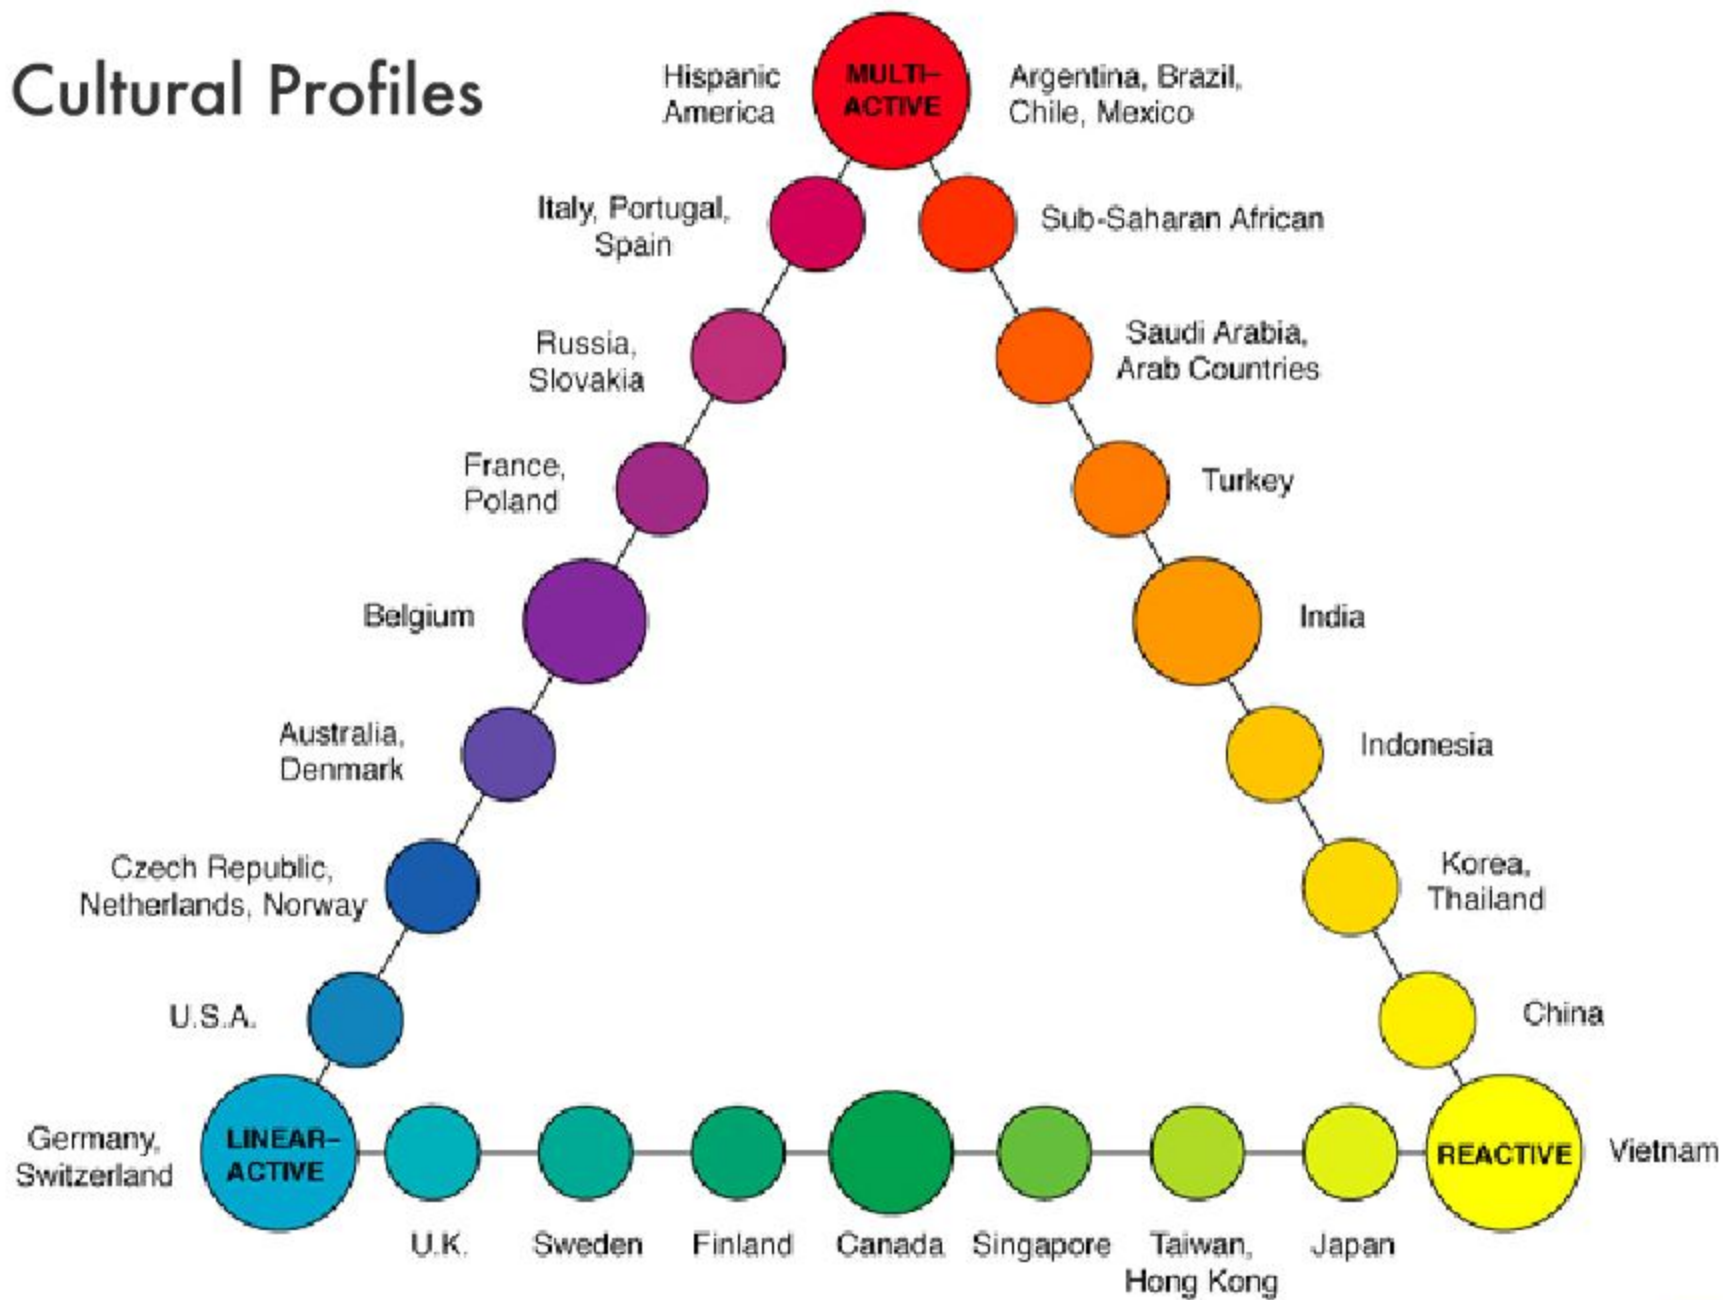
Cultural Profiles

Hispanic America

MULTI–ACTIVE

Argentina, Brazil, Chile, Mexico

Italy, Portugal, Spain

Sub-Saharan African

Russia, Slovakia

Saudi Arabia, Arab Countries

France, Poland

Turkey

Belgium

India

Australia, Denmark

Indonesia

Czech Republic, Netherlands, Norway

Korea, Thailand

U.S.A.

China

Germany, Switzerland

LINEAR–ACTIVE

REACTIVE

Vietnam

U.K.

Sweden

Finland

Canada

Singapore

Taiwan, Hong Kong

Japan